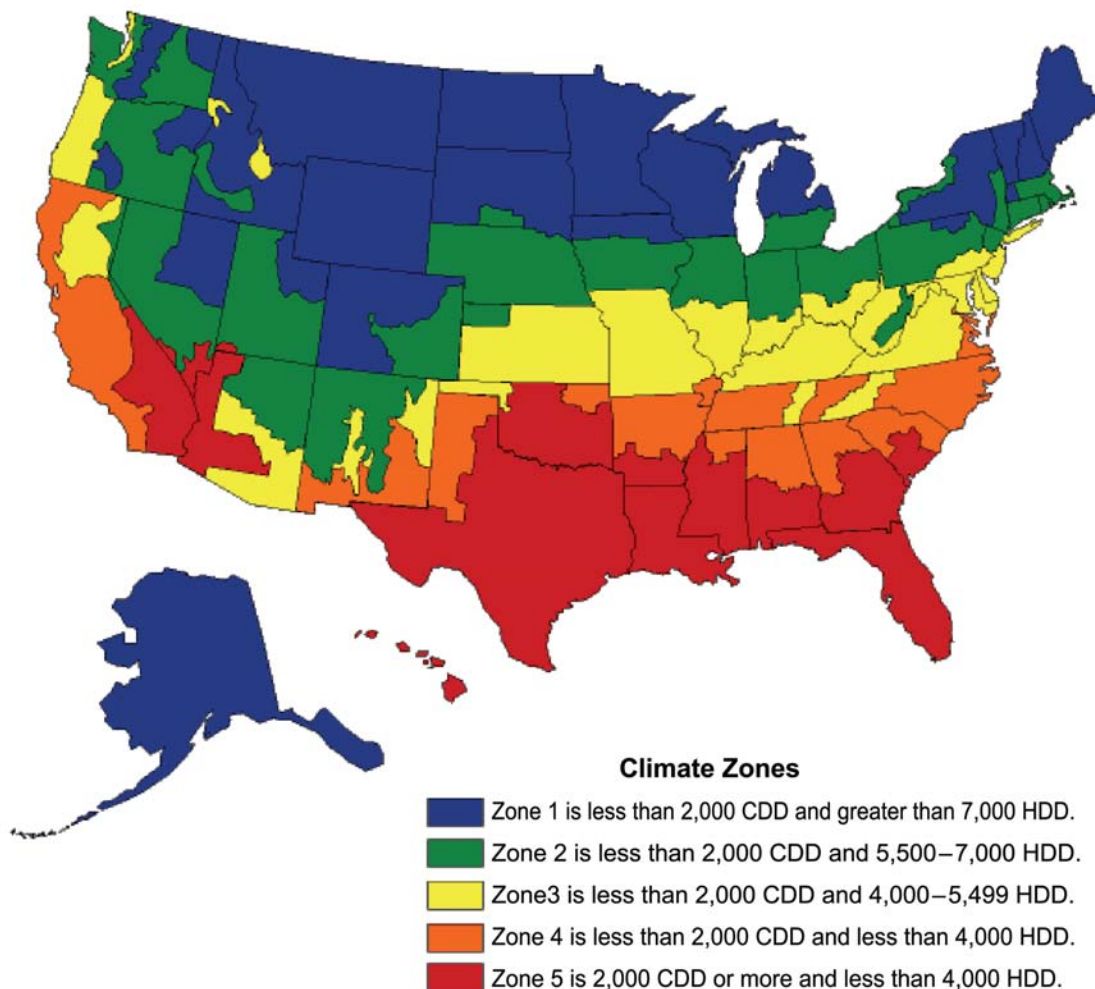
Climate Zones

Zone 1 is less than 2,000 CDD and greater than 7,000 HDD.

Zone 2 is less than 2,000 CDD and 5,500–7,000 HDD.

Zone3 is less than 2,000 CDD and 4,000–5,499 HDD.

Zone 4 is less than 2,000 CDD and less than 4,000 HDD.

Zone 5 is 2,000 CDD or more and less than 4,000 HDD.